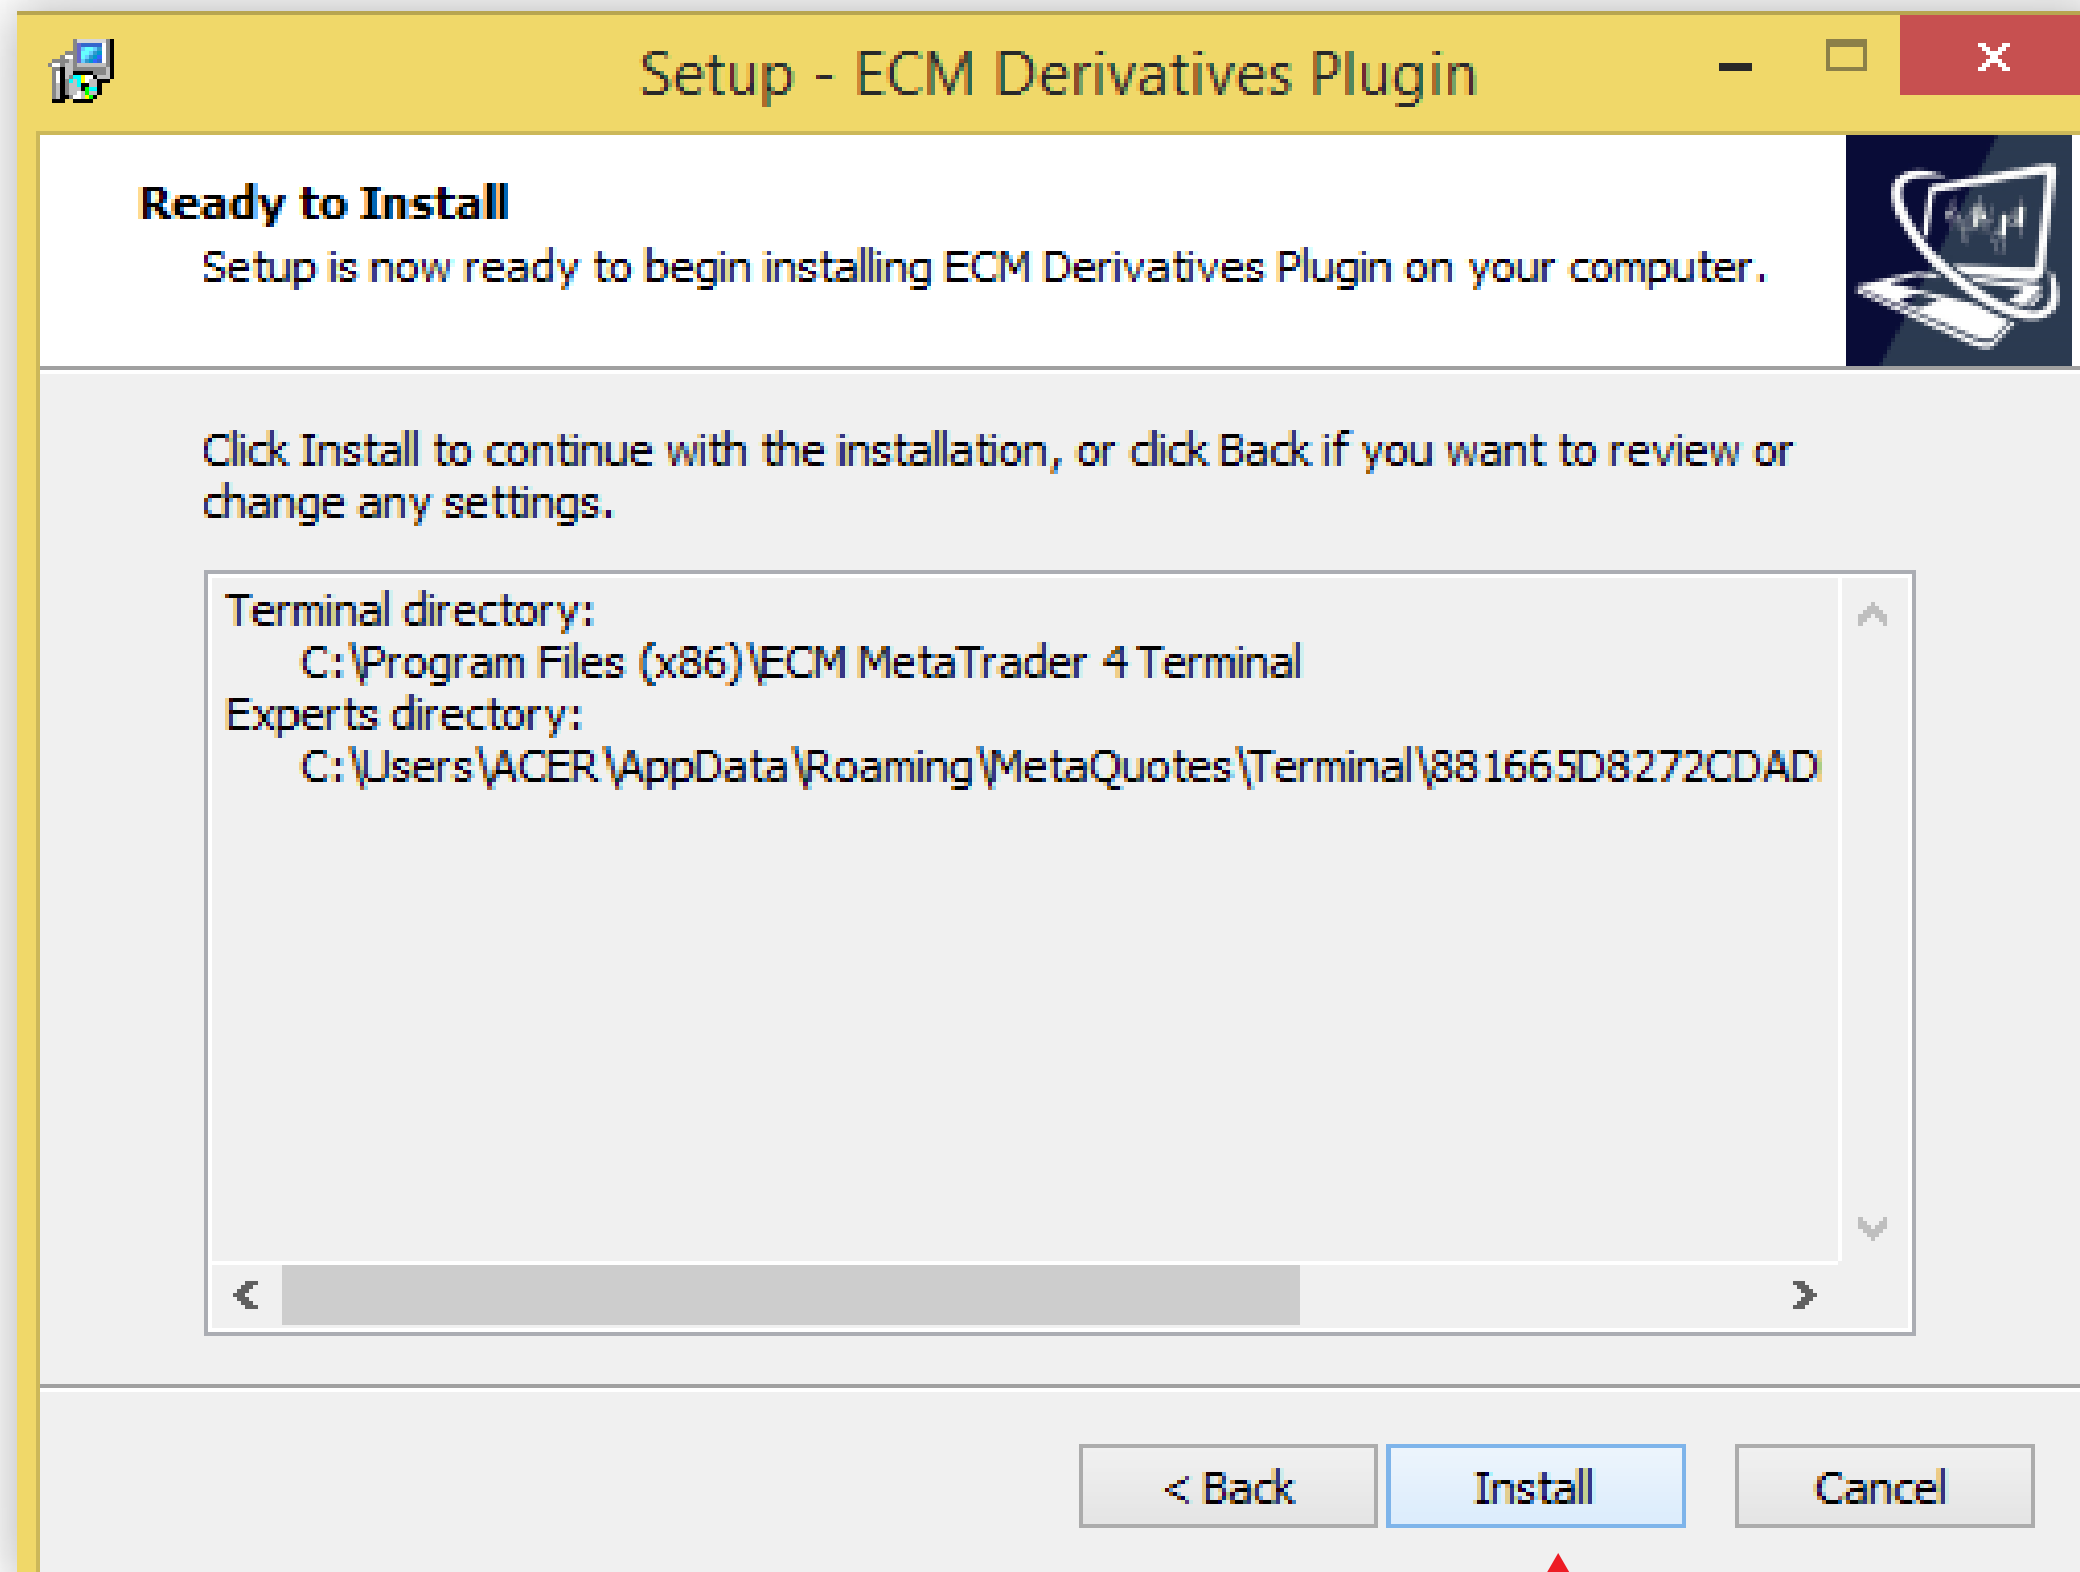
Setup - ECM Derivatives Plugin

Ready to Install

Setup is now ready to begin installing ECM Derivatives Plugin on your computer.

Click Install to continue with the installation, or click Back if you want to review or change any settings.

Terminal directory:
C:\Program Files (x86)\ECM MetaTrader 4 Terminal
Experts directory:
C:\Users\ACER\AppData\Roaming\MetaQuotes\Terminal\881665D8272CDAD

< Back
Install
Cancel